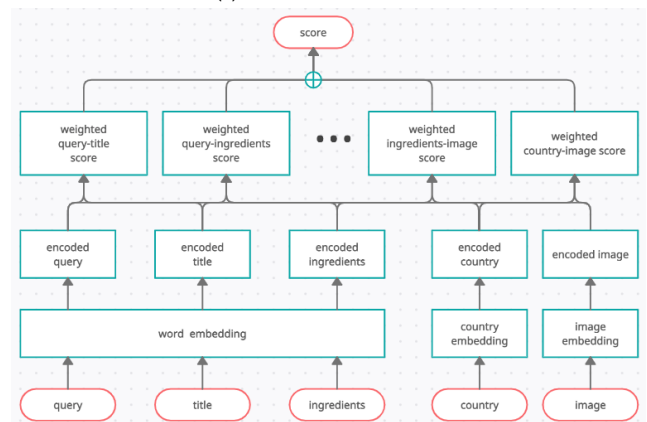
score

weighted query-title score

weighted query-ingredients score

• • •

weighted ingredients-image score

weighted country-image score

encoded query

encoded title

encoded ingredients

encoded country

encoded image

word embedding

country embedding

image embedding

query

title

ingredients

country

image